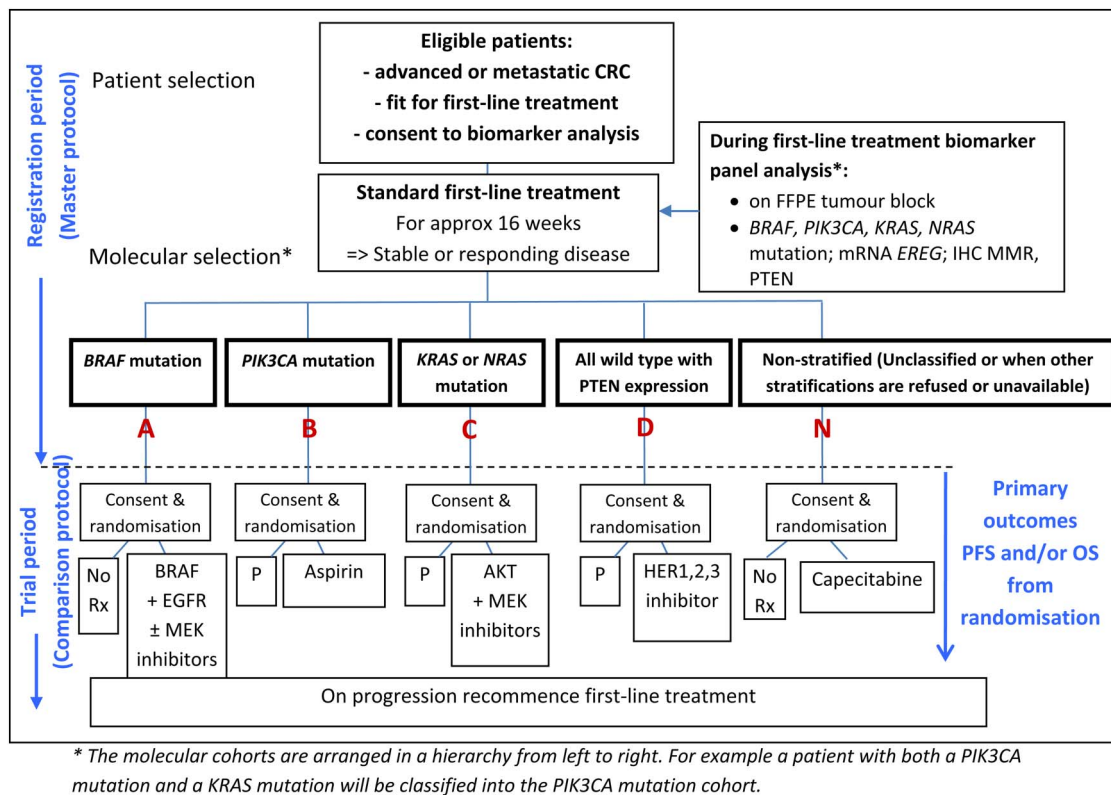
Registration period (Master protocol)

Patient selection

Eligible patients:
- advanced or metastatic CRC
- fit for first-line treatment
- consent to biomarker analysis

During first-line treatment biomarker panel analysis*:
- on FFPE tumour block
- *BRAF, PIK3CA, KRAS, NRAS* mutation; mRNA *EREG*; IHC MMR, PTEN

Standard first-line treatment
For approx 16 weeks
=> Stable or responding disease

Molecular selection*

*BRAF* mutation

*PIK3CA* mutation

*KRAS* or *NRAS* mutation

All wild type with PTEN expression

Non-stratified (Unclassified or when other stratifications are refused or unavailable)

A

B

C

D

N

Trial period (Comparison protocol)

Consent & randomisation

No Rx

BRAF + EGFR ± MEK inhibitors

Consent & randomisation

P

Aspirin

Consent & randomisation

P

AKT + MEK inhibitors

Consent & randomisation

P

HER1,2,3 inhibitor

Consent & randomisation

No Rx

Capecitabine

Primary outcomes PFS and/or OS from randomisation

On progression recommence first-line treatment

* The molecular cohorts are arranged in a hierarchy from left to right. For example a patient with both a PIK3CA mutation and a KRAS mutation will be classified into the PIK3CA mutation cohort.